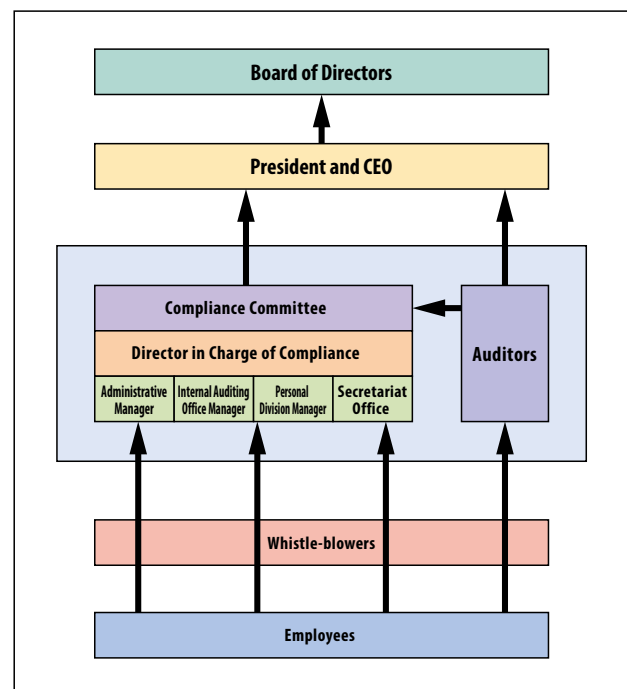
Board of Directors

President and CEO

Compliance Committee

Director in Charge of Compliance

Administrative Manager

Internal Auditing Office Manager

Personal Division Manager

Secretariat Office

Auditors

Whistle-blowers

Employees